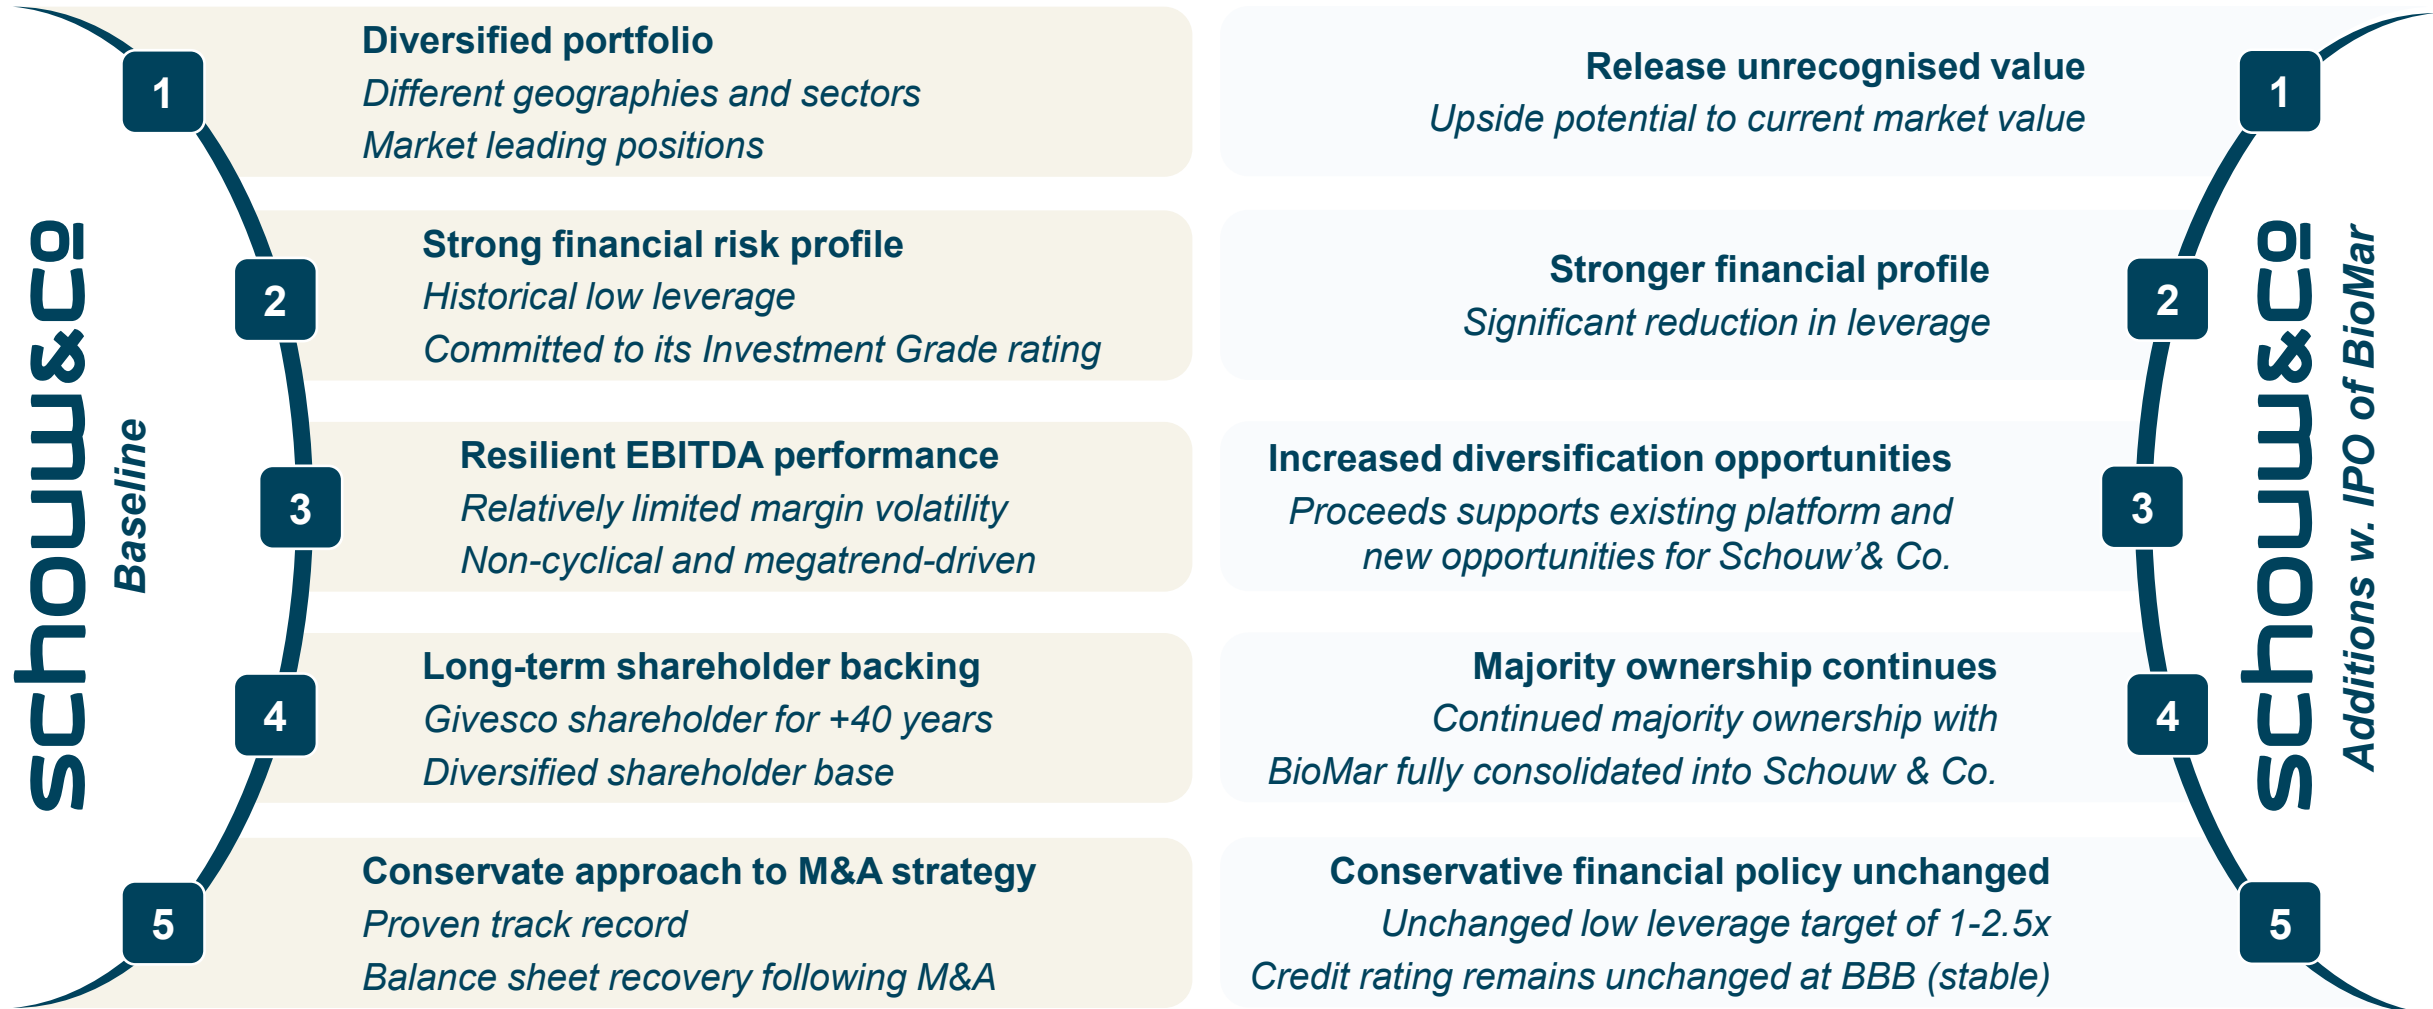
schouw&co

Baseline

1

Diversified portfolio

Different geographies and sectors

Market leading positions

2

Strong financial risk profile

Historical low leverage

Committed to its Investment Grade rating

3

Resilient EBITDA performance

Relatively limited margin volatility

Non-cyclical and megatrend-driven

4

Long-term shareholder backing

Givesco shareholder for +40 years

Diversified shareholder base

5

Conservate approach to M&A strategy

Proven track record

Balance sheet recovery following M&A

Release unrecognised value

Upside potential to current market value

1

Stronger financial profile

Significant reduction in leverage

2

Increased diversification opportunities

Proceeds supports existing platform and new opportunities for Schouw'& Co.

3

Majority ownership continues

Continued majority ownership with BioMar fully consolidated into Schouw & Co.

4

Conservative financial policy unchanged

Unchanged low leverage target of 1-2.5x

Credit rating remains unchanged at BBB (stable)

5

schouw&co

Additions w. IPO of BioMar